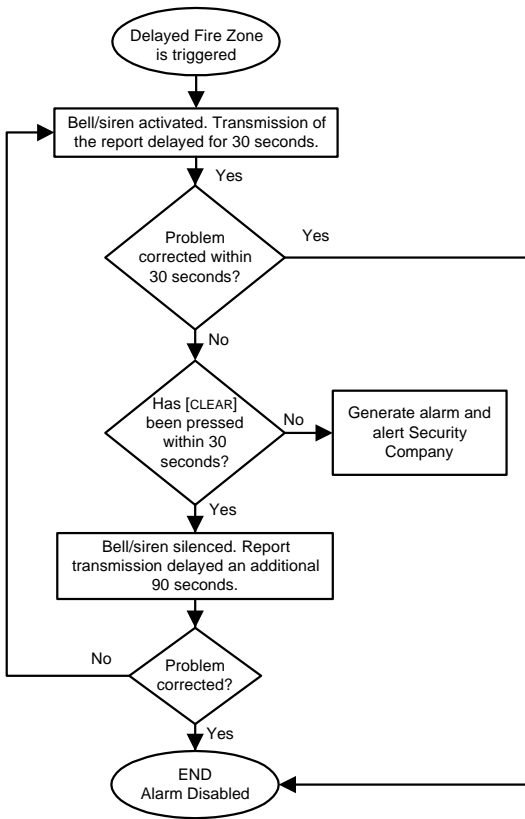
Delayed Fire Zone is triggered

Bell/siren activated. Transmission of the report delayed for 30 seconds.

Yes

Problem corrected within 30 seconds?

Yes

No

Has [CLEAR] been pressed within 30 seconds?

No

Generate alarm and alert Security Company

Yes

Bell/siren silenced. Report transmission delayed an additional 90 seconds.

No

Problem corrected?

Yes

END
Alarm Disabled